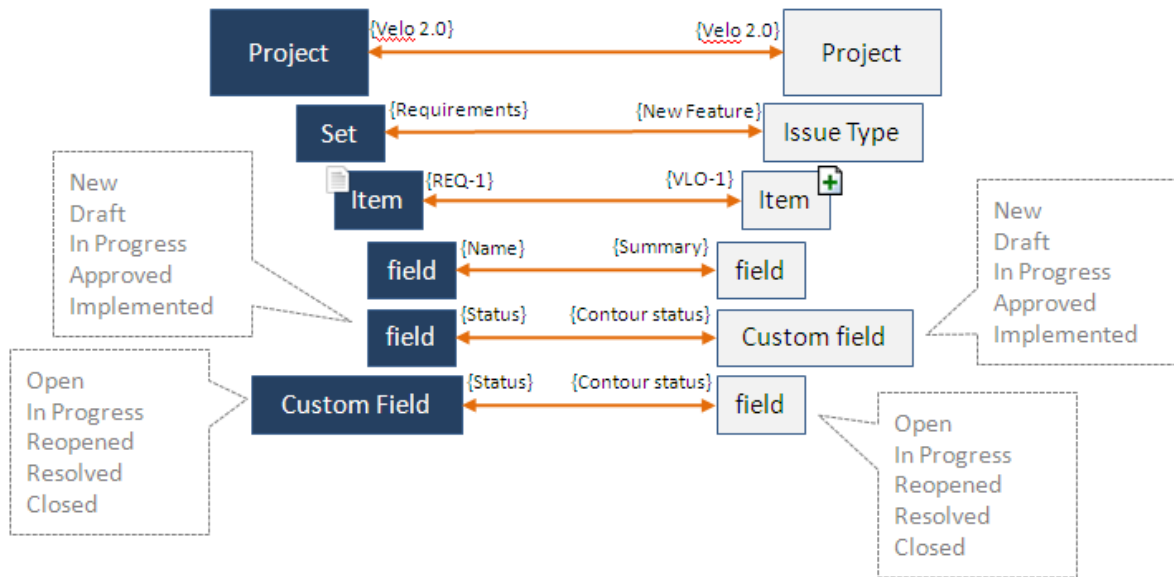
Project

{Velo 2.0}

{Velo 2.0}

Project

Set

{Requirements}

{New Feature}

Issue Type

New
Draft
In Progress
Approved
Implemented

Item

{REQ-1}

{VLO-1}

Item

New
Draft
In Progress
Approved
Implemented

field

{Name}

{Summary}

field

field

{Status}

{Contour status}

Custom field

Open
In Progress
Reopened
Resolved
Closed

Custom Field

{Status}

{Contour status}

field

Open
In Progress
Reopened
Resolved
Closed